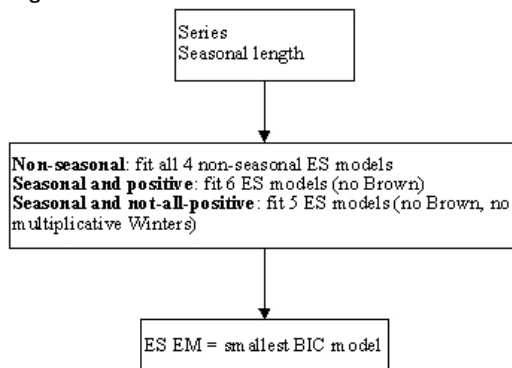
Series
Seasonal length

**Non-seasonal**: fit all 4 non-seasonal ES models
**Seasonal and positive**: fit 6 ES models (no Brown)
**Seasonal and not-all-positive**: fit 5 ES models (no Brown, no multiplicative Winters)

ES EM = smallest BIC model